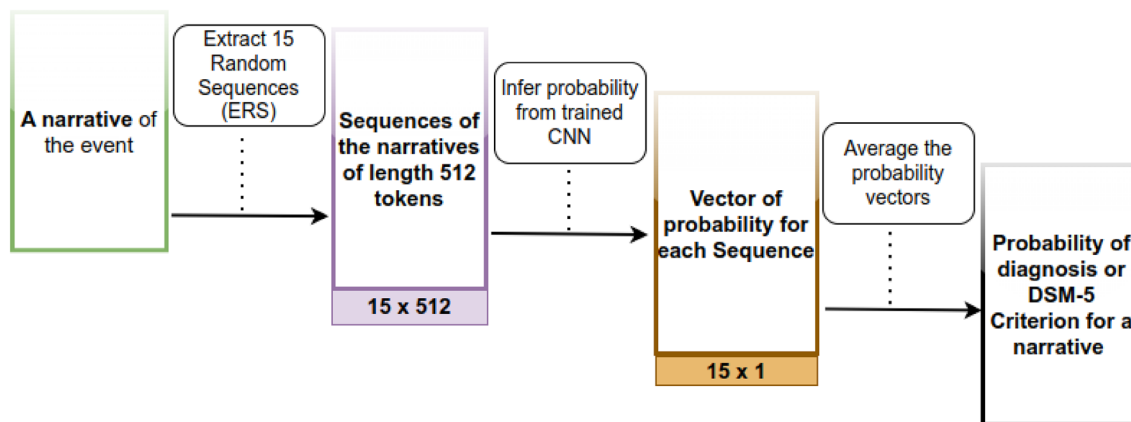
A narrative of the event

Extract 15 Random Sequences (ERS)

Sequences of the narratives of length 512 tokens

15 x 512

Infer probability from trained CNN

Vector of probability for each Sequence

15 x 1

Average the probability vectors

Probability of diagnosis or DSM-5 Criterion for a narrative